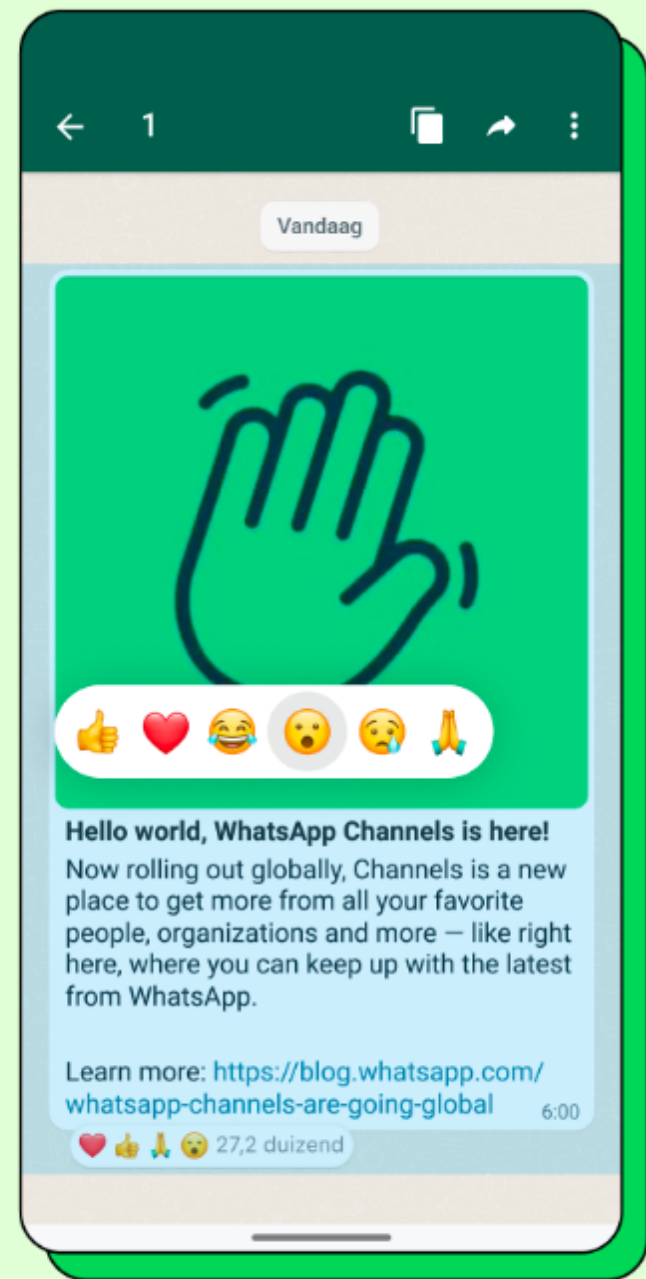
1

Vandaag

**Hello world, WhatsApp Channels is here!**
Now rolling out globally, Channels is a new place to get more from all your favorite people, organizations and more — like right here, where you can keep up with the latest from WhatsApp.

Learn more: https://blog.whatsapp.com/whatsapp-channels-are-going-global 6:00

27,2 duizend